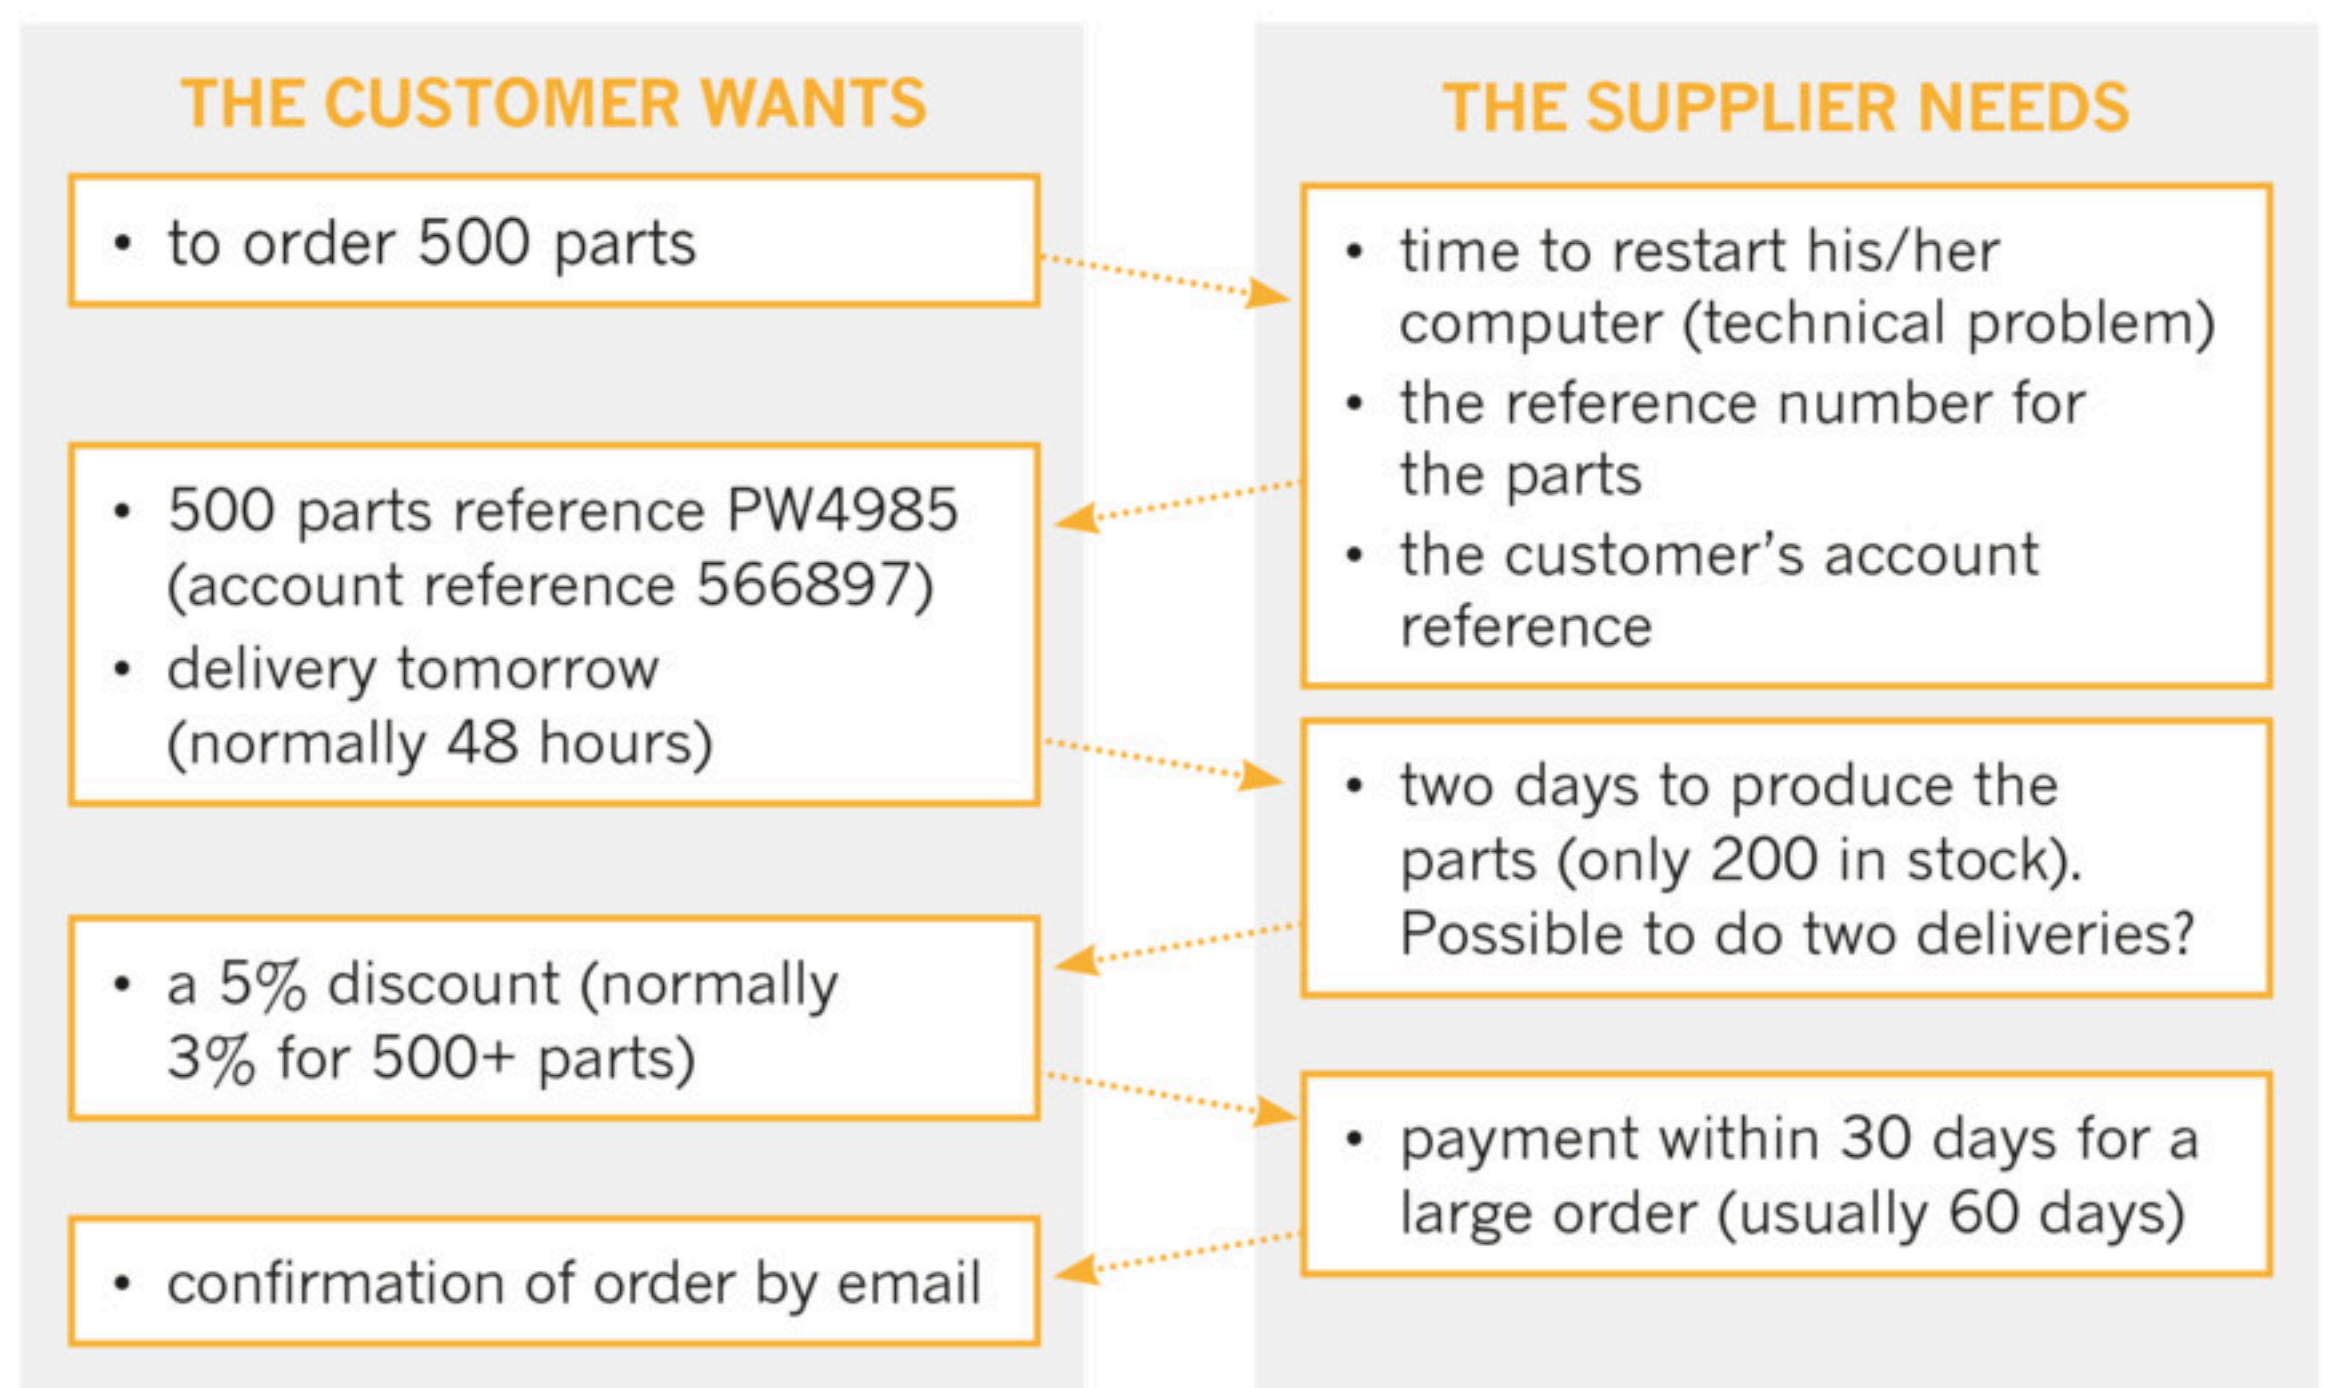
THE CUSTOMER WANTS

• to order 500 parts

• 500 parts reference PW4985 (account reference 566897)
• delivery tomorrow (normally 48 hours)

• a 5% discount (normally 3% for 500+ parts)

• confirmation of order by email

THE SUPPLIER NEEDS

• time to restart his/her computer (technical problem)
• the reference number for the parts
• the customer's account reference

• two days to produce the parts (only 200 in stock). Possible to do two deliveries?

• payment within 30 days for a large order (usually 60 days)